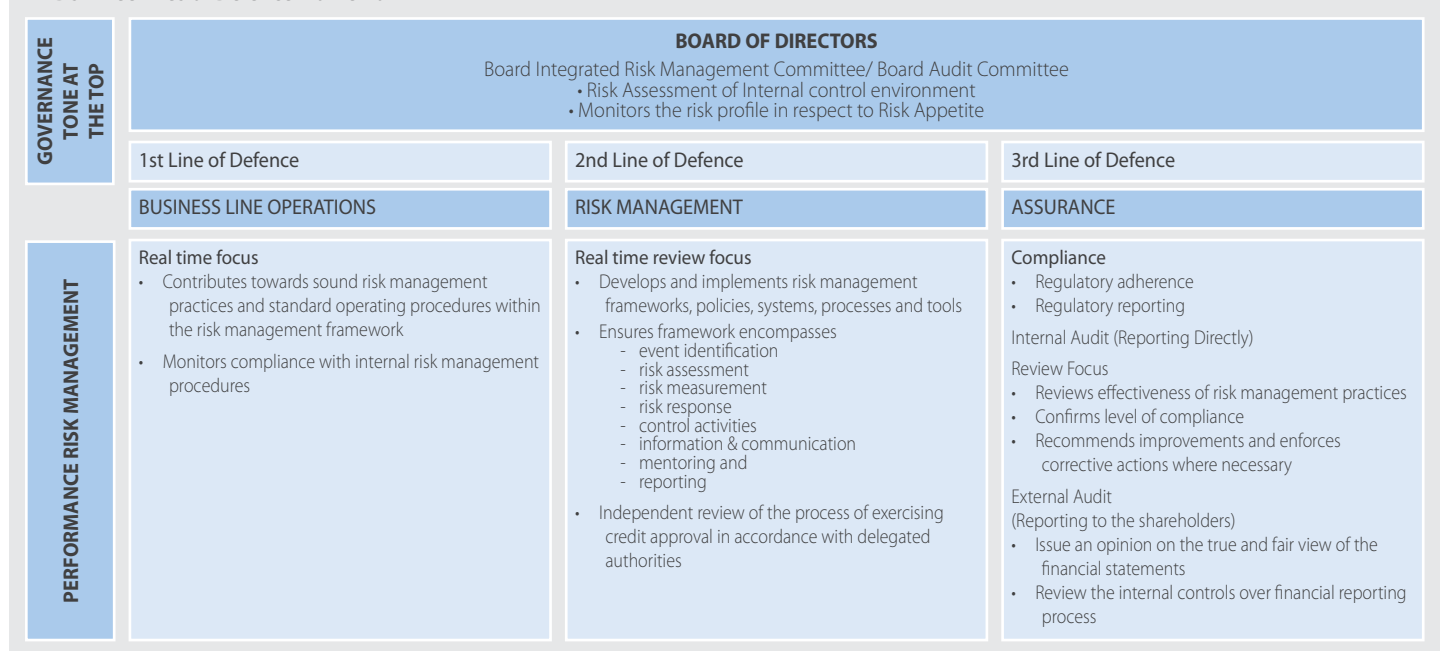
GOVERNANCE TONE AT THE TOP

BOARD OF DIRECTORS
Board Integrated Risk Management Committee/ Board Audit Committee
• Risk Assessment of Internal control environment
• Monitors the risk profile in respect to Risk Appetite

1st Line of Defence

BUSINESS LINE OPERATIONS

2nd Line of Defence

RISK MANAGEMENT

3rd Line of Defence

ASSURANCE

PERFORMANCE RISK MANAGEMENT

Real time focus
• Contributes towards sound risk management practices and standard operating procedures within the risk management framework
• Monitors compliance with internal risk management procedures

Real time review focus
• Develops and implements risk management frameworks, policies, systems, processes and tools
• Ensures framework encompasses
- event identification
- risk assessment
- risk measurement
- risk response
- control activities
- information & communication
- mentoring and
- reporting
• Independent review of the process of exercising credit approval in accordance with delegated authorities

Compliance
• Regulatory adherence
• Regulatory reporting
Internal Audit (Reporting Directly)
Review Focus
• Reviews effectiveness of risk management practices
• Confirms level of compliance
• Recommends improvements and enforces corrective actions where necessary
External Audit
(Reporting to the shareholders)
• Issue an opinion on the true and fair view of the financial statements
• Review the internal controls over financial reporting process